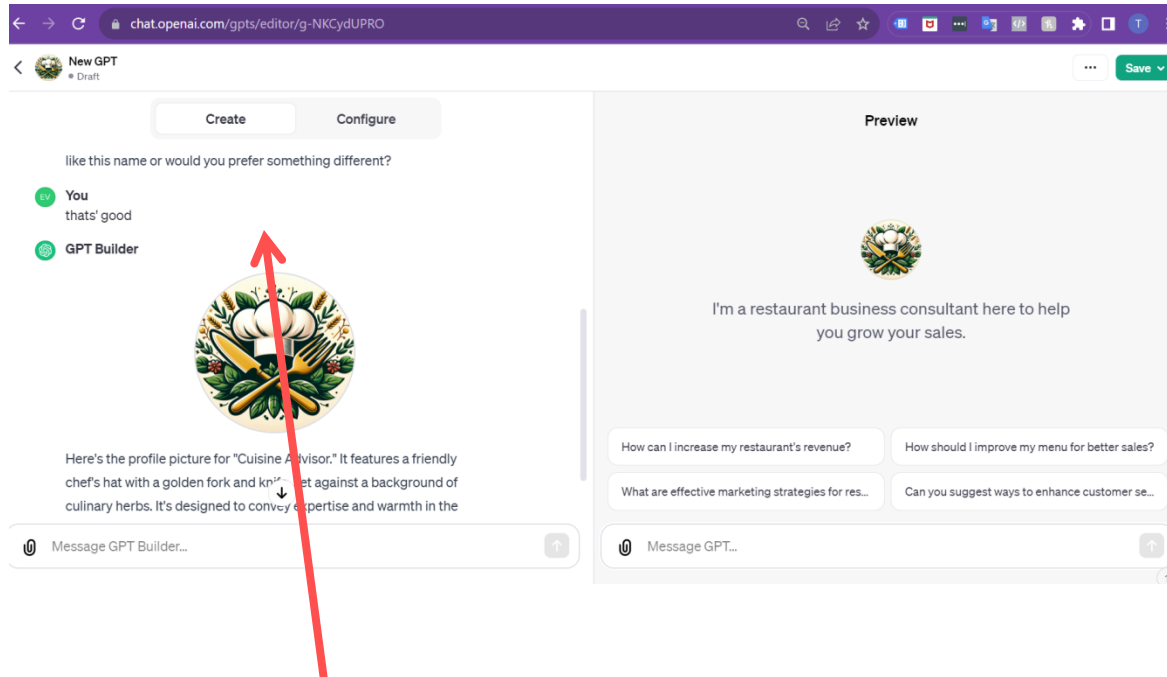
chat.openai.com/gpts/editor/g-NKCydUPRO

New GPT
• Draft

Save

Create | Configure

like this name or would you prefer something different?

EV You
thats' good

GPT Builder

Here's the profile picture for "Cuisine Advisor." It features a friendly chef's hat with a golden fork and kni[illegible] set against a background of culinary herbs. It's designed to convey expertise and warmth in the

Message GPT Builder...

Preview

I'm a restaurant business consultant here to help you grow your sales.

How can I increase my restaurant's revenue?

How should I improve my menu for better sales?

What are effective marketing strategies for res...

Can you suggest ways to enhance customer se...

Message GPT...